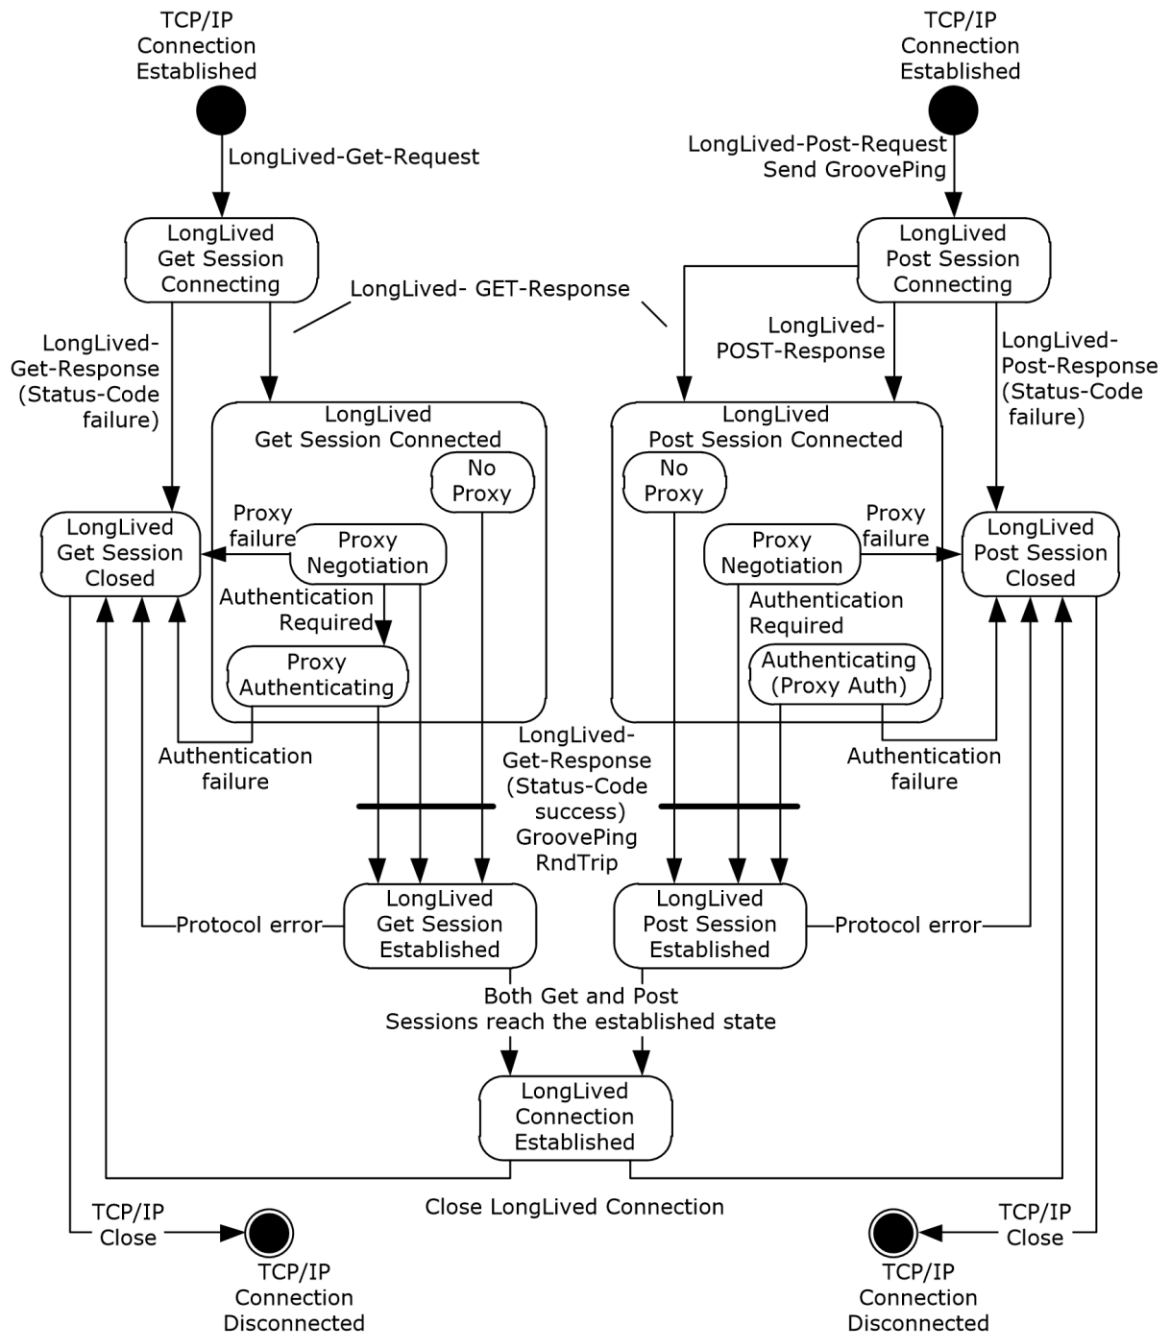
TCP/IP Connection Established

TCP/IP Connection Established

LongLived-Get-Request

LongLived-Post-Request Send GroovePing

LongLived Get Session Connecting

LongLived- GET-Response

LongLived Post Session Connecting

LongLived-Get-Response (Status-Code failure)

LongLived-POST-Response

LongLived-Post-Response (Status-Code failure)

LongLived Get Session Connected

No Proxy

LongLived Post Session Connected

No Proxy

LongLived Get Session Closed

Proxy failure

Proxy Negotiation

Proxy Negotiation

Proxy failure

LongLived Post Session Closed

Authentication Required

Authentication Required

Proxy Authenticating

Authenticating (Proxy Auth)

Authentication failure

LongLived-Get-Response (Status-Code success) GroovePing RndTrip

Authentication failure

Protocol error

LongLived Get Session Established

LongLived Post Session Established

Protocol error

Both Get and Post Sessions reach the established state

LongLived Connection Established

Close LongLived Connection

TCP/IP Close

TCP/IP Close

TCP/IP Connection Disconnected

TCP/IP Connection Disconnected